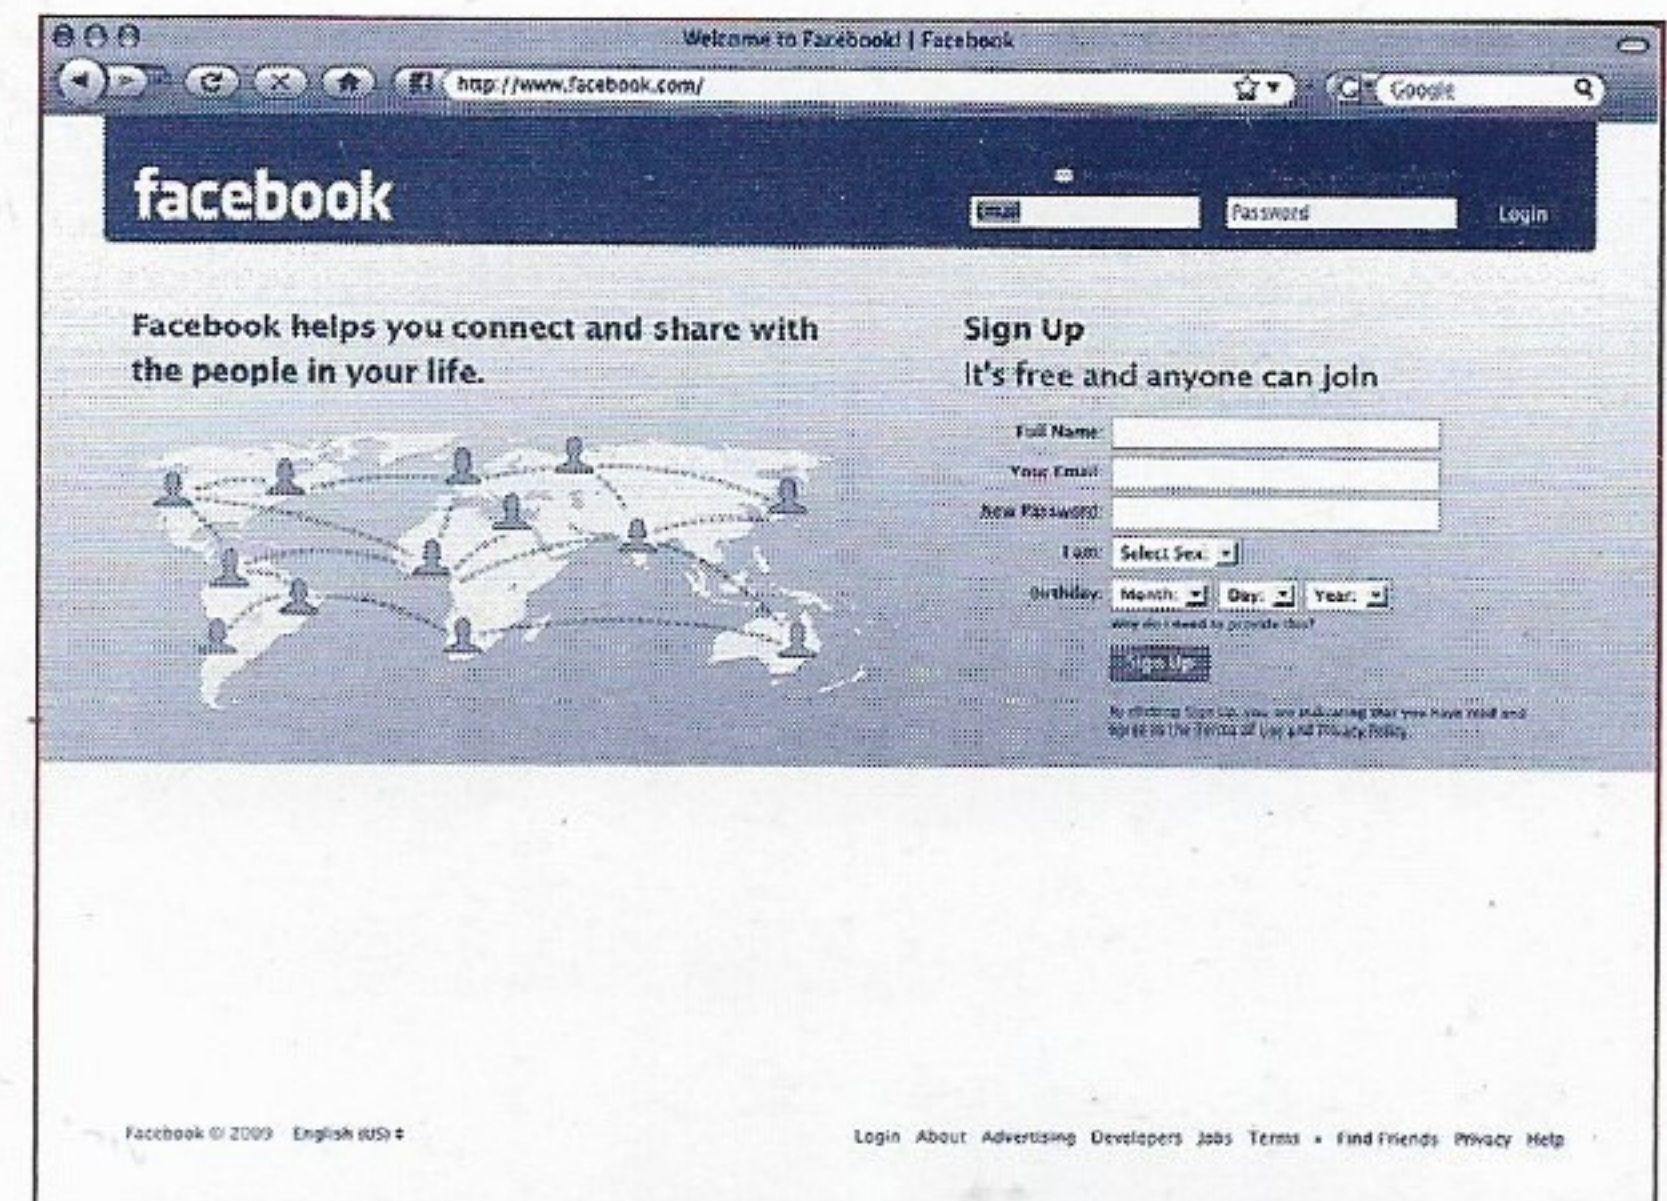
Welcome to Facebook! | Facebook

http://www.facebook.com/

Google

facebook

Email

Password

Login

Facebook helps you connect and share with the people in your life.

Sign Up

It's free and anyone can join

Full Name:

Your Email:

New Password:

I am: Select Sex:

Birthday: Month: Day: Year:

Why do I need to provide this?

Sign Up

By clicking Sign Up, you are indicating that you have read and agree to the Terms of Use and Privacy Policy.

Facebook © 2009 English (US)

Login About Advertising Developers Jobs Terms • Find Friends Privacy Help